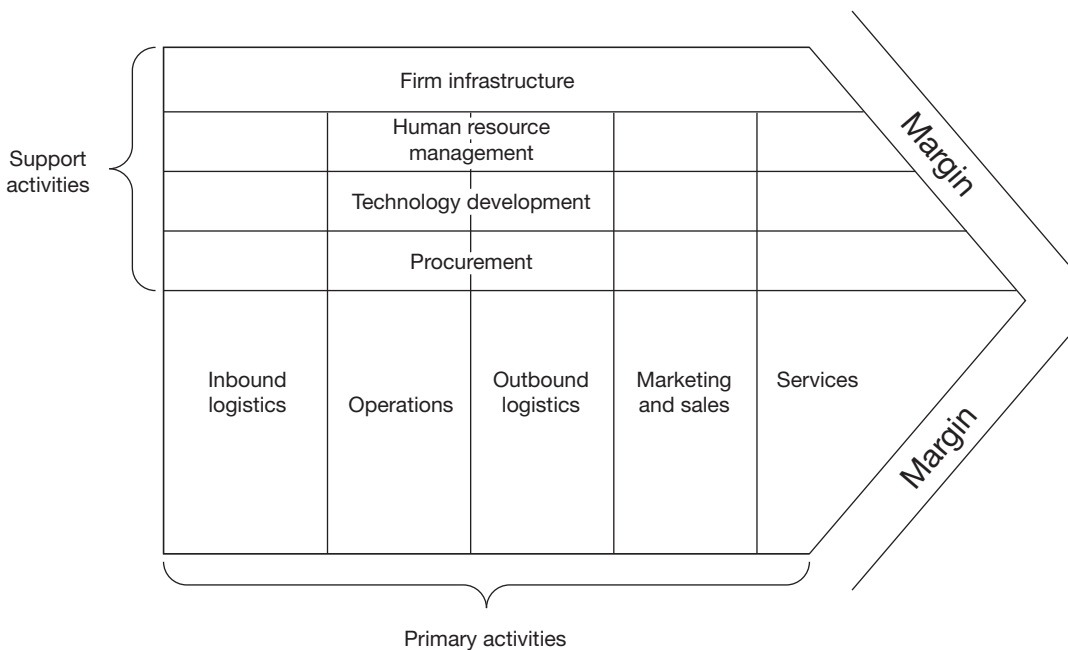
Firm infrastructure

Human resource management

Technology development

Procurement

Support activities

Margin

Inbound logistics

Operations

Outbound logistics

Marketing and sales

Services

Margin

Primary activities